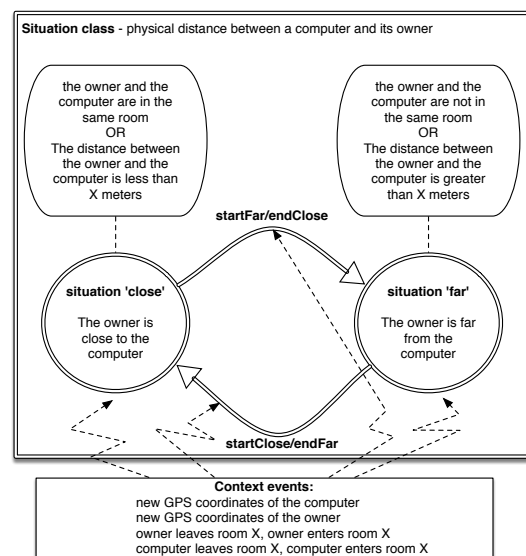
**Situation class** - physical distance between a computer and its owner

the owner and the computer are in the same room
OR
The distance between the owner and the computer is less than X meters

the owner and the computer are not in the same room
OR
The distance between the owner and the computer is greater than X meters

**startFar/endClose**

**situation 'close'**

The owner is close to the computer

**situation 'far'**

The owner is far from the computer

**startClose/endFar**

**Context events:**
new GPS coordinates of the computer
new GPS coordinates of the owner
owner leaves room X, owner enters room X
computer leaves room X, computer enters room X